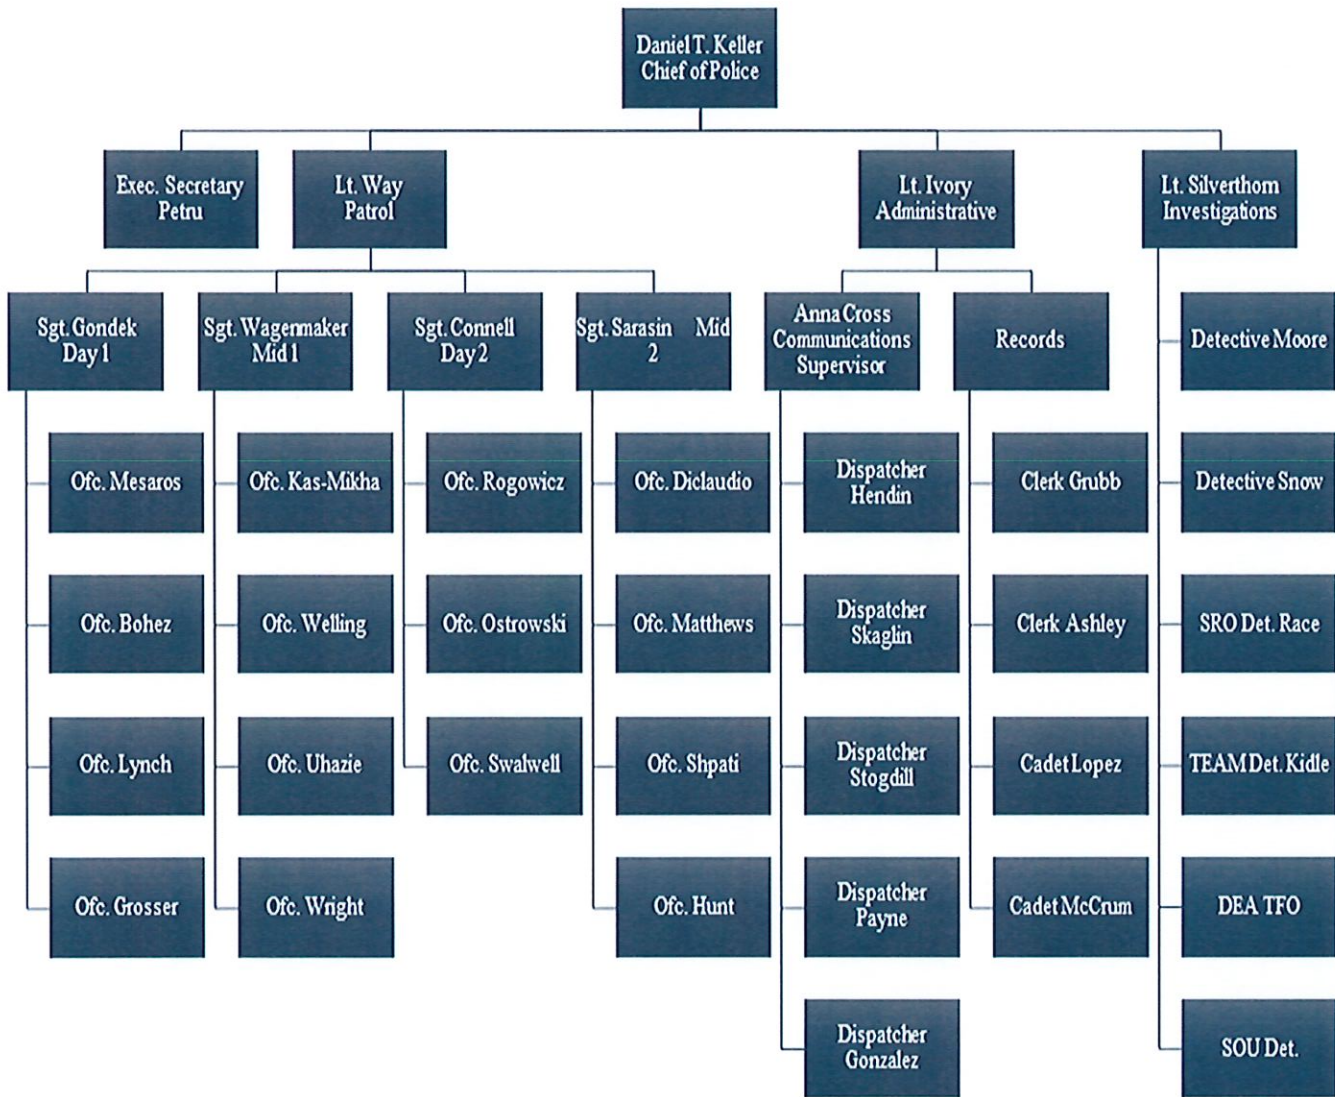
Daniel T. Keller
Chief of Police

Exec. Secretary
Petru

Lt. Way
Patrol

Lt. Ivory
Administrative

Lt. Silverthorn
Investigations

Sgt. Gondek
Day 1

Sgt. Wagenmaker
Mid 1

Sgt. Connell
Day 2

Sgt. Sarasin Mid 2

Anna Cross
Communications
Supervisor

Records

Detective Moore

Ofc. Mesaros

Ofc. Bohez

Ofc. Lynch

Ofc. Grosser

Ofc. Kas-Mikha

Ofc. Welling

Ofc. Uhazie

Ofc. Wright

Ofc. Rogowicz

Ofc. Ostrowski

Ofc. Swalwell

Ofc. Diclaudio

Ofc. Matthews

Ofc. Shpati

Ofc. Hunt

Dispatcher
Hendin

Dispatcher
Skaglin

Dispatcher
Stogdill

Dispatcher
Payne

Dispatcher
Gonzalez

Clerk Grubb

Clerk Ashley

Cadet Lopez

Cadet McCrum

Detective Snow

SRO Det. Race

TEAM Det. Kidle

DEA TFO

SOU Det.